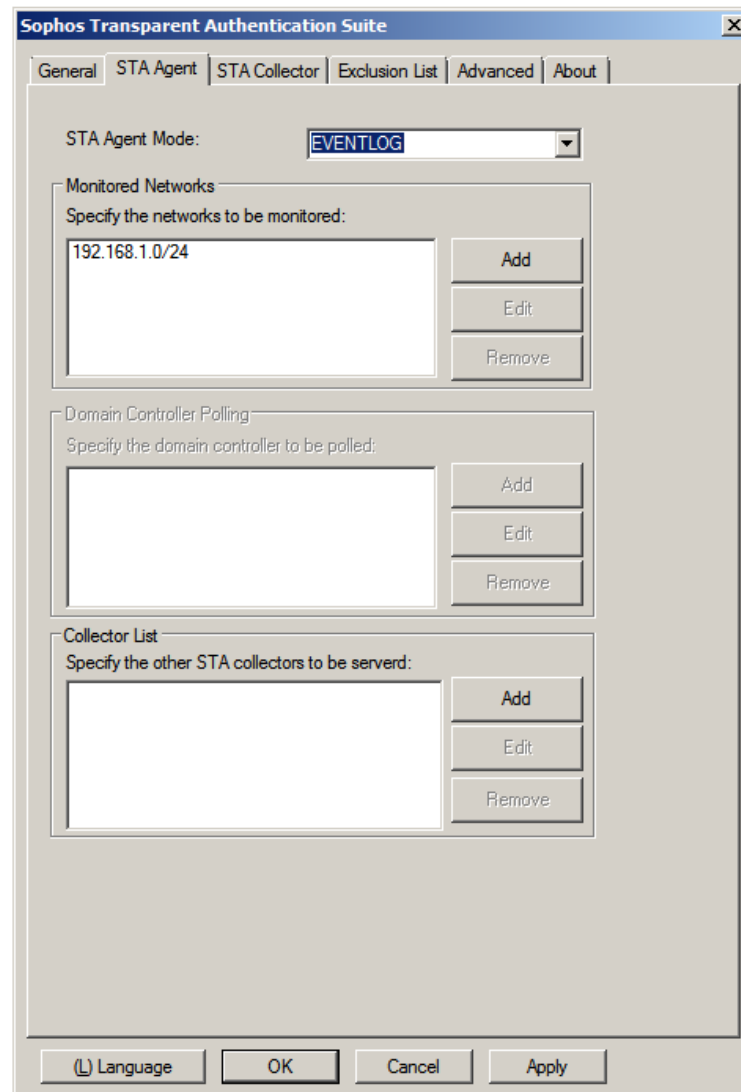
Sophos Transparent Authentication Suite

X

General | STA Agent | STA Collector | Exclusion List | Advanced | About

STA Agent Mode: EVENTLOG

Monitored Networks
Specify the networks to be monitored:
192.168.1.0/24
Add
Edit
Remove

Domain Controller Polling
Specify the domain controller to be polled:
Add
Edit
Remove

Collector List
Specify the other STA collectors to be serverd:
Add
Edit
Remove

(L) Language | OK | Cancel | Apply